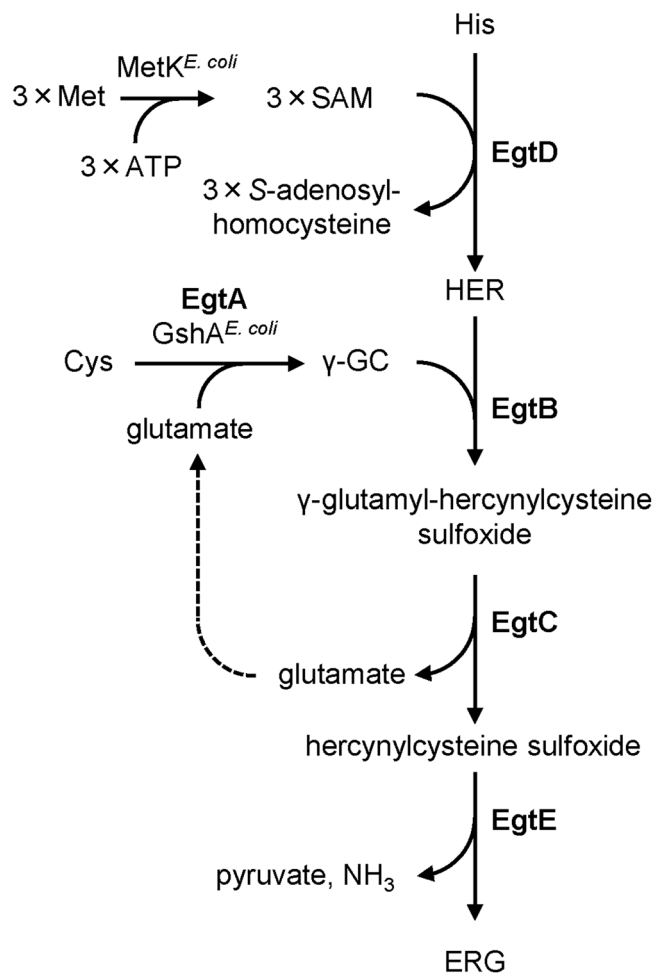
His

MetK$^{E. coli}$

3 × Met

3 × SAM

3 × ATP

EgtD

3 × S-adenosylhomocysteine

HER

EgtA

GshA$^{E. coli}$

Cys

γ-GC

glutamate

EgtB

γ-glutamyl-hercynylcysteine sulfoxide

EgtC

glutamate

hercynylcysteine sulfoxide

EgtE

pyruvate, $NH_3$

ERG